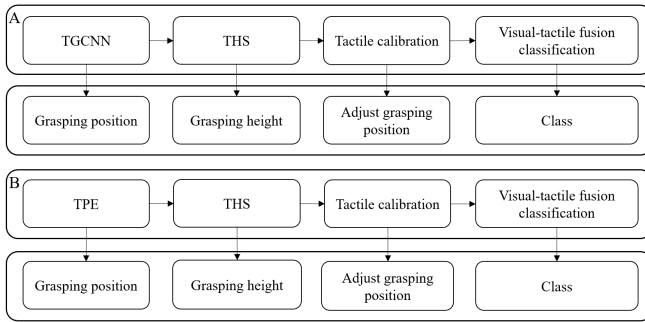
A

TGCNN

THS

Tactile calibration

Visual-tactile fusion classification

Grasping position

Grasping height

Adjust grasping position

Class

B

TPE

THS

Tactile calibration

Visual-tactile fusion classification

Grasping position

Grasping height

Adjust grasping position

Class